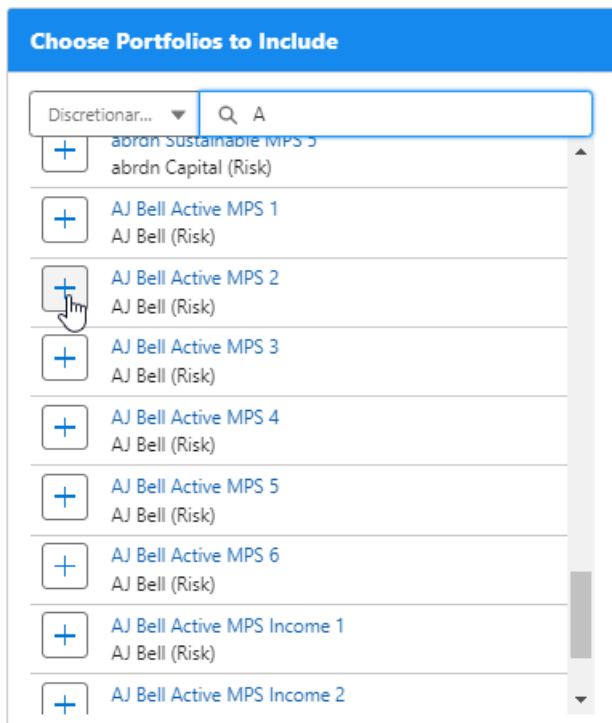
Choose Portfolios to Include

Discretionar...

A

abrdn Sustainable MPS 5
abrdn Capital (Risk)

AJ Bell Active MPS 1
AJ Bell (Risk)

AJ Bell Active MPS 2
AJ Bell (Risk)

AJ Bell Active MPS 3
AJ Bell (Risk)

AJ Bell Active MPS 4
AJ Bell (Risk)

AJ Bell Active MPS 5
AJ Bell (Risk)

AJ Bell Active MPS 6
AJ Bell (Risk)

AJ Bell Active MPS Income 1
AJ Bell (Risk)

AJ Bell Active MPS Income 2